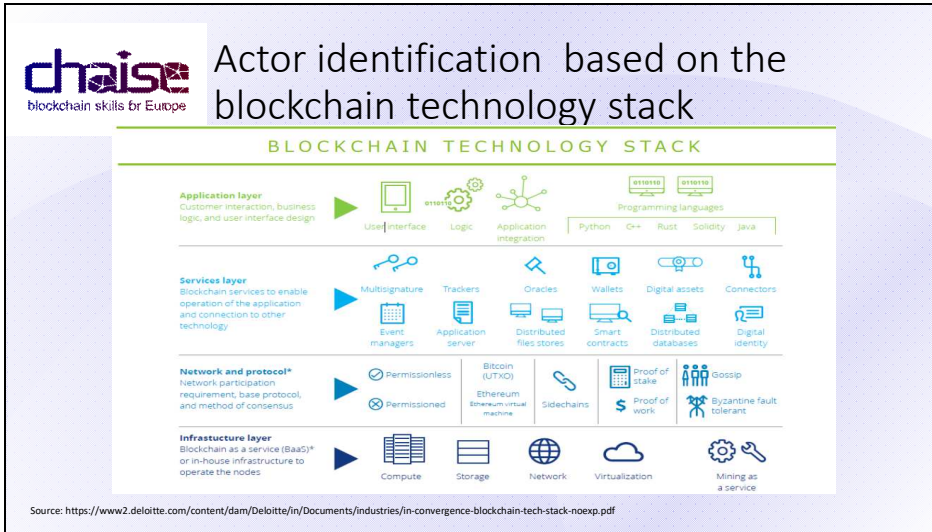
chaise
blockchain skills for Europe

Actor identification based on the blockchain technology stack

BLOCKCHAIN TECHNOLOGY STACK

Application layer
Customer interaction, business logic, and user interface design

0110110

User interface
Logic
Application integration

0110110 0110110
Programming languages
Python C++ Rust Solidity Java

Services layer
Blockchain services to enable operation of the application and connection to other technology

Multisignature
Trackers
Oracles
Wallets
Digital assets
Connectors
Event managers
Application server
Distributed files stores
Smart contracts
Distributed databases
Digital identity

Network and protocol*
Network participation requirement, base protocol, and method of consensus

Permissionless
Permissioned
Bitcoin (UTXO)
Ethereum
Ethereum virtual machine
Sidechains
Proof of stake
Proof of work
Gossip
Byzantine fault tolerant

Infrastucture layer
Blockchain as a service (BaaS)* or in-house infrastructure to operate the nodes

Compute
Storage
Network
Virtualization
Mining as a service

Source: https://www2.deloitte.com/content/dam/Deloitte/in/Documents/industries/in-convergence-blockchain-tech-stack-noexp.pdf